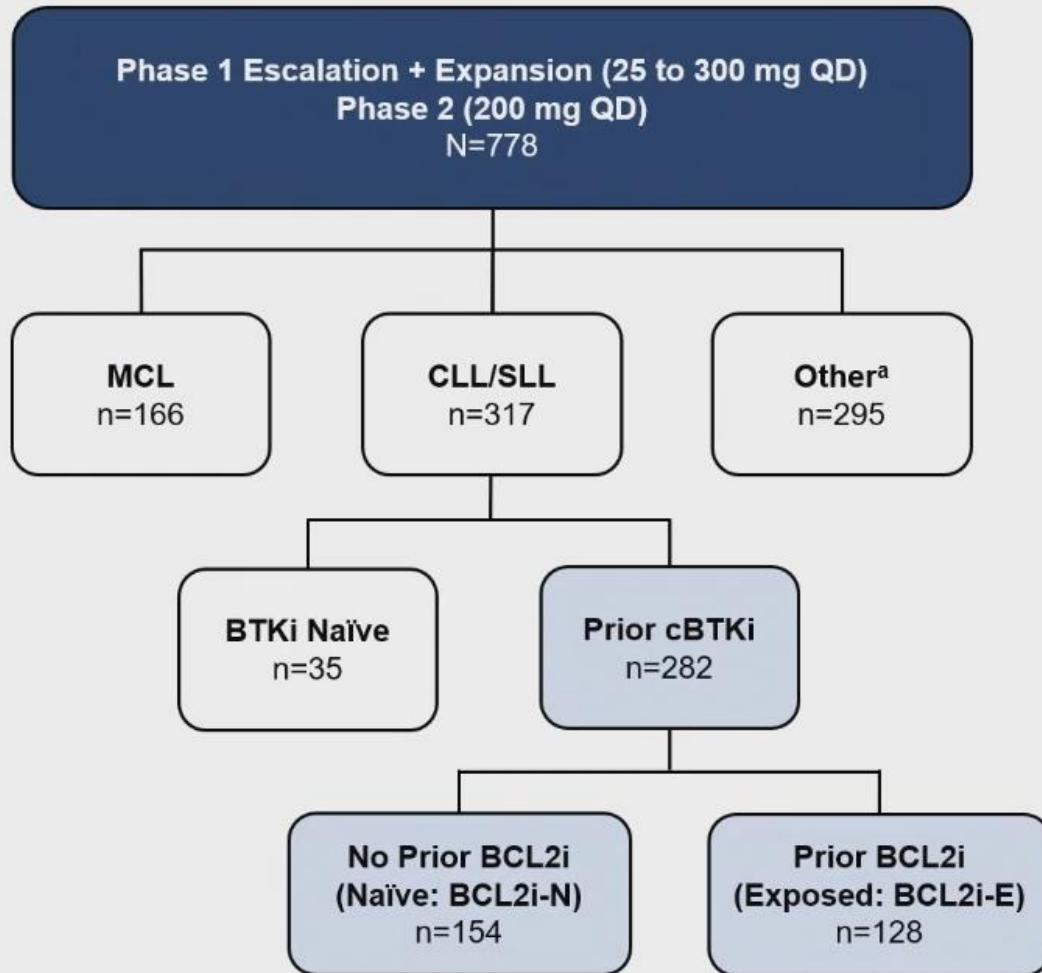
Phase 1 Escalation + Expansion (25 to 300 mg QD)
Phase 2 (200 mg QD)
N=778

MCL
n=166

CLL/SLL
n=317

Other$^{a}$
n=295

BTKi Naïve
n=35

Prior cBTKi
n=282

No Prior BCL2i
(Naïve: BCL2i-N)
n=154

Prior BCL2i
(Exposed: BCL2i-E)
n=128